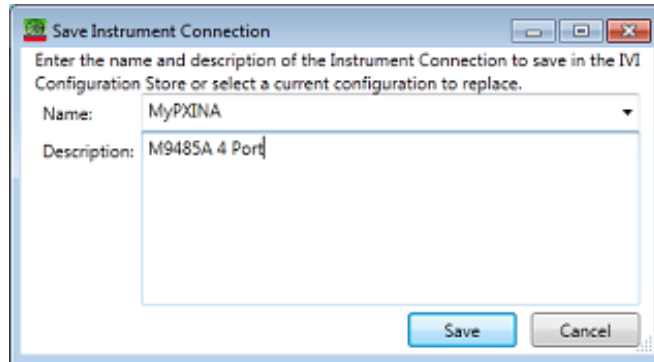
Save Instrument Connection

Enter the name and description of the Instrument Connection to save in the IVI Configuration Store or select a current configuration to replace.

Name: MyPXINA

Description: M9485A 4 Port

Save Cancel